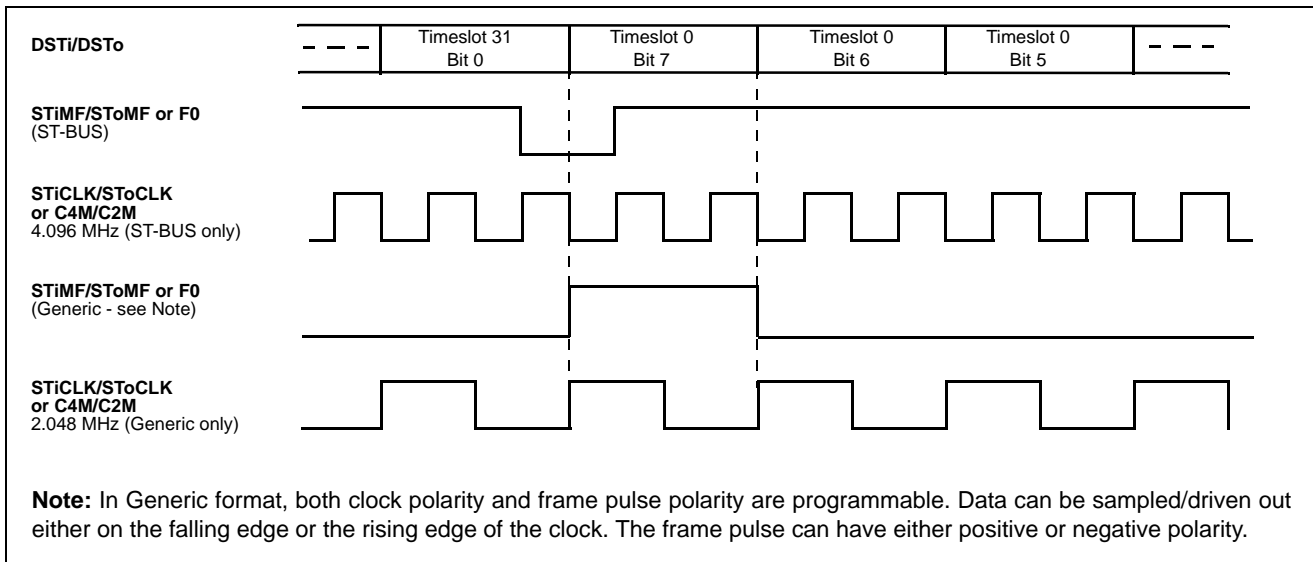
DSTi/DSTo

Timeslot 31
Bit 0

Timeslot 0
Bit 7

Timeslot 0
Bit 6

Timeslot 0
Bit 5

STiMF/SToMF or F0
(ST-BUS)

STiCLK/SToCLK
or C4M/C2M
4.096 MHz (ST-BUS only)

STiMF/SToMF or F0
(Generic - see Note)

STiCLK/SToCLK
or C4M/C2M
2.048 MHz (Generic only)

Note: In Generic format, both clock polarity and frame pulse polarity are programmable. Data can be sampled/driven out either on the falling edge or the rising edge of the clock. The frame pulse can have either positive or negative polarity.